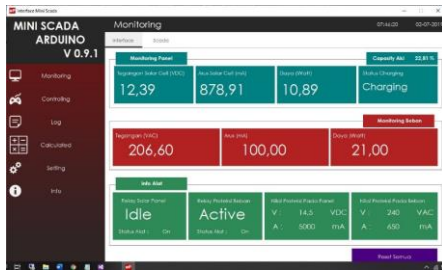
Interface MiniScada

MINI SCADA ARDUINO V 0.9.1

Monitoring

07:46:05 02-07-2017

Interface Scada

Monitoring

Controlling

Log

Calculated

Setting

Info

Monitoring Panel

Capasity Aki 22,81 %

Tegangan Solar Cell (VDC) 12,39

Arus Solar Cell (mA) 878,91

Daya (Watt) 10,89

Status Charging Charging

Monitoring Beban

Tegangan (VAC) 206,60

Arus (mA) 100,00

Daya (Watt) 21,00

Info Alat

Relay Solar Panel Idle Status Alat : On

Relay Proteksi Beban Active Status Alat : On

Nilai Proteksi Pasca Panel V : 14,5 VDC A : 5000 mA

Nilai Proteksi Pasca Beban V : 240 VAC A : 650 mA

Reset Semua